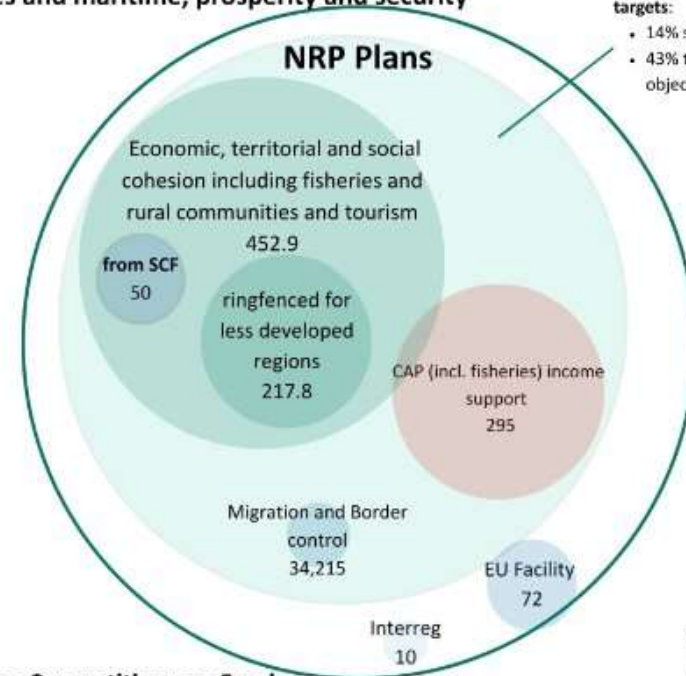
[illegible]s and maritime, prosperity and security

targets:
- 14% s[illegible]
- 43% f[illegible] objec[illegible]

NRP Plans

Economic, territorial and social cohesion including fisheries and rural communities and tourism
452.9

from SCF
50

ringfenced for less developed regions
217.8

CAP (incl. fisheries) income support
295

Migration and Border control
34,215

EU Facility
72

Interreg
10

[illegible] Competitiveness Fund